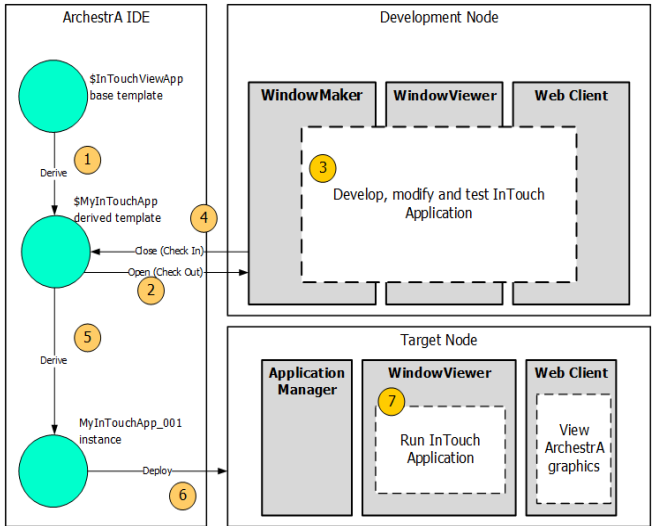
ArchestrA IDE

$InTouchViewApp base template

1

Derive

$MyInTouchApp derived template

4

Close (Check In)

Open (Check Out)

2

5

Derive

MyInTouchApp_001 instance

Deploy

6

Development Node

WindowMaker

WindowViewer

Web Client

3

Develop, modify and test InTouch Application

Target Node

Application Manager

WindowViewer

7

Run InTouch Application

Web Client

View ArchestrA graphics